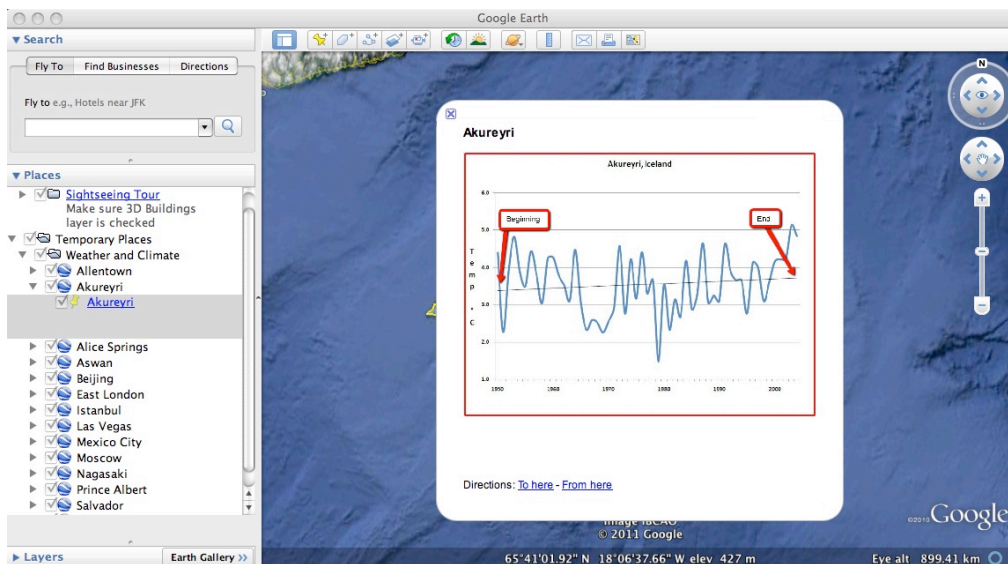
Google Earth

▼ Search

Fly To | Find Businesses | Directions

Fly to e.g., Hotels near JFK

▼ Places

Sightseeing Tour
Make sure 3D Buildings layer is checked
Temporary Places
Weather and Climate
Allentown
Akureyri
Akureyri
Alice Springs
Aswan
Beijing
East London
Istanbul
Las Vegas
Mexico City
Moscow
Nagasaki
Prince Albert
Salvador

▶ Layers | Earth Gallery »

Akureyri

Akureyri, Iceland

Beginning

End

T e m p . C

6.0
5.0
4.0
3.0
2.0
1.0

1950 1960 1970 1980 1990 2000

Directions: To here - From here

Image IBCAO
© 2011 Google

65°41'01.92" N 18°06'37.66" W elev 427 m

Eye alt 899.41 km

©2012 Google

N